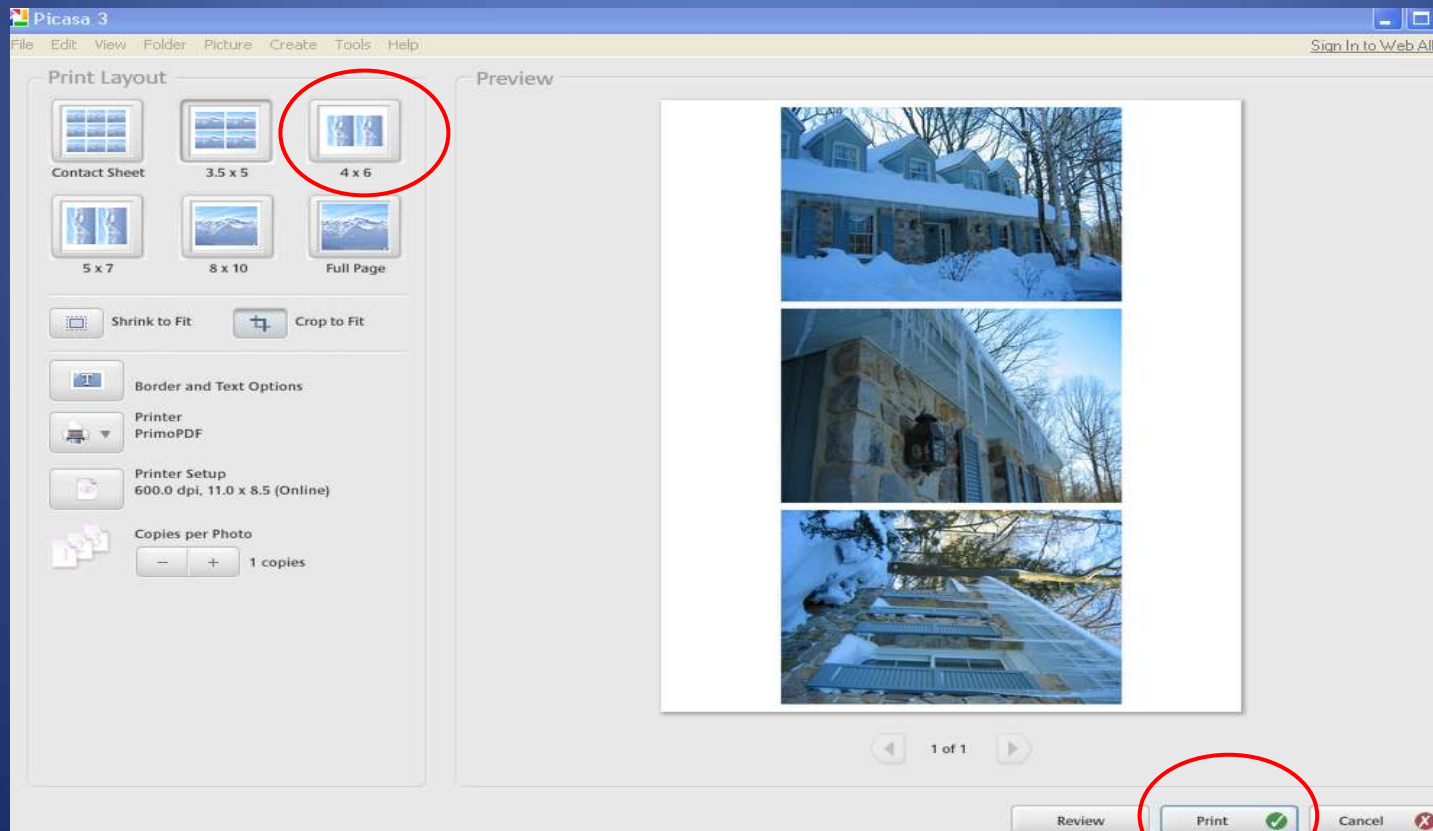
Picasa 3

File Edit View Folder Picture Create Tools Help

Sign In to Web Al

Print Layout

Contact Sheet

3.5 x 5

4 x 6

5 x 7

8 x 10

Full Page

Shrink to Fit

Crop to Fit

Border and Text Options

Printer
PrimoPDF

Printer Setup
600.0 dpi, 11.0 x 8.5 (Online)

Copies per Photo

– +

1 copies

Preview

1 of 1

Review

Print

Cancel